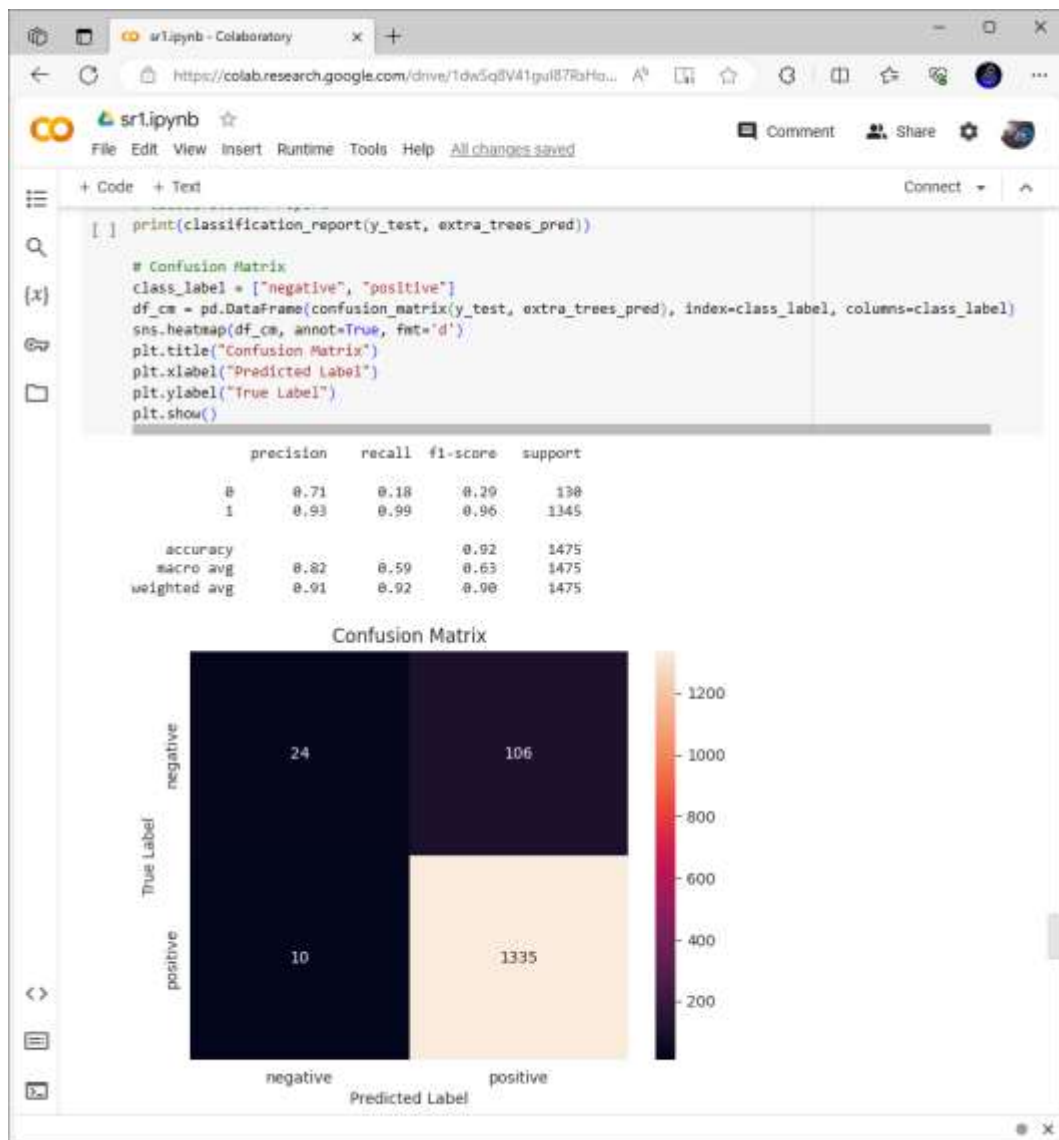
sr1.ipynb - Colaboratory

https://colab.research.google.com/drive/1dwSq8V41gul87RsHo...

sr1.ipynb

File Edit View Insert Runtime Tools Help All changes saved

Comment Share

+ Code + Text

Connect

[ ] print(classification_report(y_test, extra_trees_pred))

# Confusion Matrix
class_label = ["negative", "positive"]
df_cm = pd.DataFrame(confusion_matrix(y_test, extra_trees_pred), index=class_label, columns=class_label)
sns.heatmap(df_cm, annot=True, fmt='d')
plt.title("Confusion Matrix")
plt.xlabel("Predicted Label")
plt.ylabel("True Label")
plt.show()

| | precision | recall | f1-score | support |
|---|---|---|---|---|
| 0 | 0.71 | 0.18 | 0.29 | 130 |
| 1 | 0.93 | 0.99 | 0.96 | 1345 |
| accuracy | | | 0.92 | 1475 |
| macro avg | 0.82 | 0.59 | 0.63 | 1475 |
| weighted avg | 0.91 | 0.92 | 0.90 | 1475 |

Confusion Matrix

True Label

negative 24 106

positive 10 1335

negative positive

Predicted Label

1200
1000
800
600
400
200